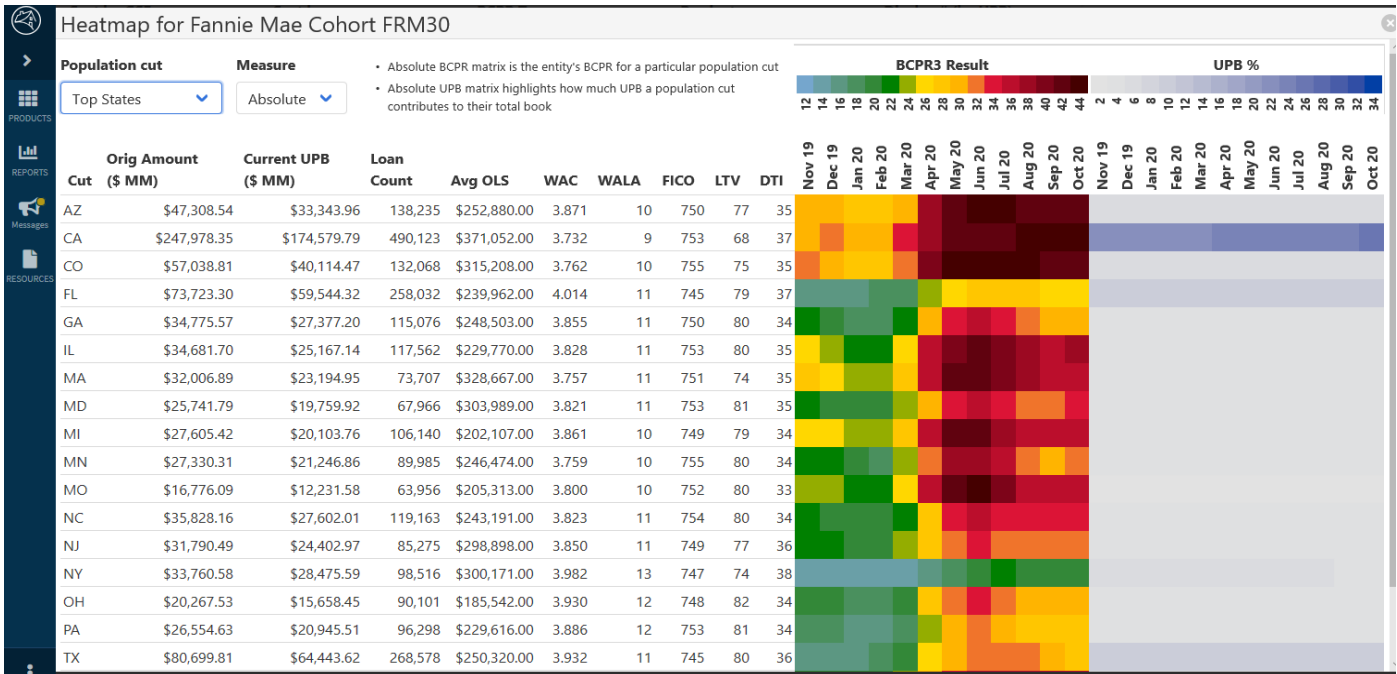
PRODUCTS
REPORTS
Messages
RESOURCES

Heatmap for Fannie Mae Cohort FRM30

Population cut
Top States

Measure
Absolute

• Absolute BCPR matrix is the entity's BCPR for a particular population cut
• Absolute UPB matrix highlights how much UPB a population cut contributes to their total book

BCPR3 Result
12 14 16 18 20 22 24 26 28 30 32 34 36 38 40 42 44

UPB %
2 4 6 8 10 12 14 16 18 20 22 24 26 28 30 32 34

Nov 19 Dec 19 Jan 20 Feb 20 Mar 20 Apr 20 May 20 Jun 20 Jul 20 Aug 20 Sep 20 Oct 20
Nov 19 Dec 19 Jan 20 Feb 20 Mar 20 Apr 20 May 20 Jun 20 Jul 20 Aug 20 Sep 20 Oct 20

| Cut | Orig Amount ($ MM) | Current UPB ($ MM) | Loan Count | Avg OLS | WAC | WALA | FICO | LTV | DTI |
|---|---|---|---|---|---|---|---|---|---|
| AZ | $47,308.54 | $33,343.96 | 138,235 | $252,880.00 | 3.871 | 10 | 750 | 77 | 35 |
| CA | $247,978.35 | $174,579.79 | 490,123 | $371,052.00 | 3.732 | 9 | 753 | 68 | 37 |
| CO | $57,038.81 | $40,114.47 | 132,068 | $315,208.00 | 3.762 | 10 | 755 | 75 | 35 |
| FL | $73,723.30 | $59,544.32 | 258,032 | $239,962.00 | 4.014 | 11 | 745 | 79 | 37 |
| GA | $34,775.57 | $27,377.20 | 115,076 | $248,503.00 | 3.855 | 11 | 750 | 80 | 34 |
| IL | $34,681.70 | $25,167.14 | 117,562 | $229,770.00 | 3.828 | 11 | 753 | 80 | 35 |
| MA | $32,006.89 | $23,194.95 | 73,707 | $328,667.00 | 3.757 | 11 | 751 | 74 | 35 |
| MD | $25,741.79 | $19,759.92 | 67,966 | $303,989.00 | 3.821 | 11 | 753 | 81 | 35 |
| MI | $27,605.42 | $20,103.76 | 106,140 | $202,107.00 | 3.861 | 10 | 749 | 79 | 34 |
| MN | $27,330.31 | $21,246.86 | 89,985 | $246,474.00 | 3.759 | 10 | 755 | 80 | 34 |
| MO | $16,776.09 | $12,231.58 | 63,956 | $205,313.00 | 3.800 | 10 | 752 | 80 | 33 |
| NC | $35,828.16 | $27,602.01 | 119,163 | $243,191.00 | 3.823 | 11 | 754 | 80 | 34 |
| NJ | $31,790.49 | $24,402.97 | 85,275 | $298,898.00 | 3.850 | 11 | 749 | 77 | 36 |
| NY | $33,760.58 | $28,475.59 | 98,516 | $300,171.00 | 3.982 | 13 | 747 | 74 | 38 |
| OH | $20,267.53 | $15,658.45 | 90,101 | $185,542.00 | 3.930 | 12 | 748 | 82 | 34 |
| PA | $26,554.63 | $20,945.51 | 96,298 | $229,616.00 | 3.886 | 12 | 753 | 81 | 34 |
| TX | $80,699.81 | $64,443.62 | 268,578 | $250,320.00 | 3.932 | 11 | 745 | 80 | 36 |